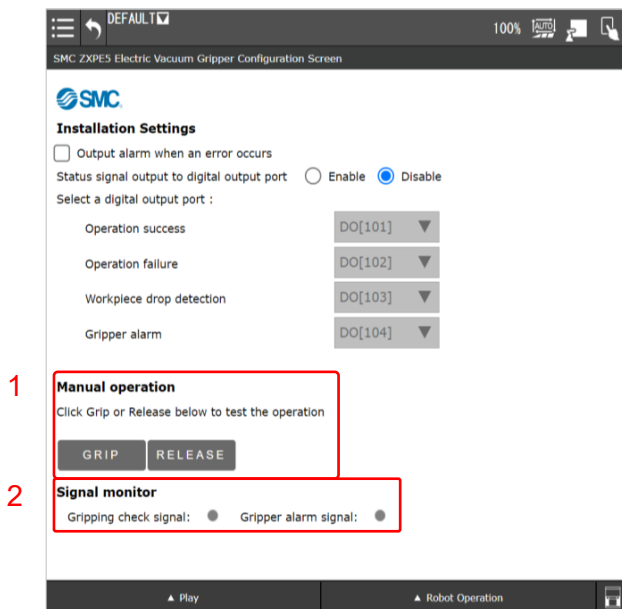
DEFAULT

100% AUTO

SMC ZXPE5 Electric Vacuum Gripper Configuration Screen

SMC

Installation Settings

Output alarm when an error occurs

Status signal output to digital output port Enable Disable

Select a digital output port :

Operation success DO[101]

Operation failure DO[102]

Workpiece drop detection DO[103]

Gripper alarm DO[104]

1

Manual operation

Click Grip or Release below to test the operation

GRIP RELEASE

2

Signal monitor

Gripping check signal: Gripper alarm signal:

▲ Play ▲ Robot Operation